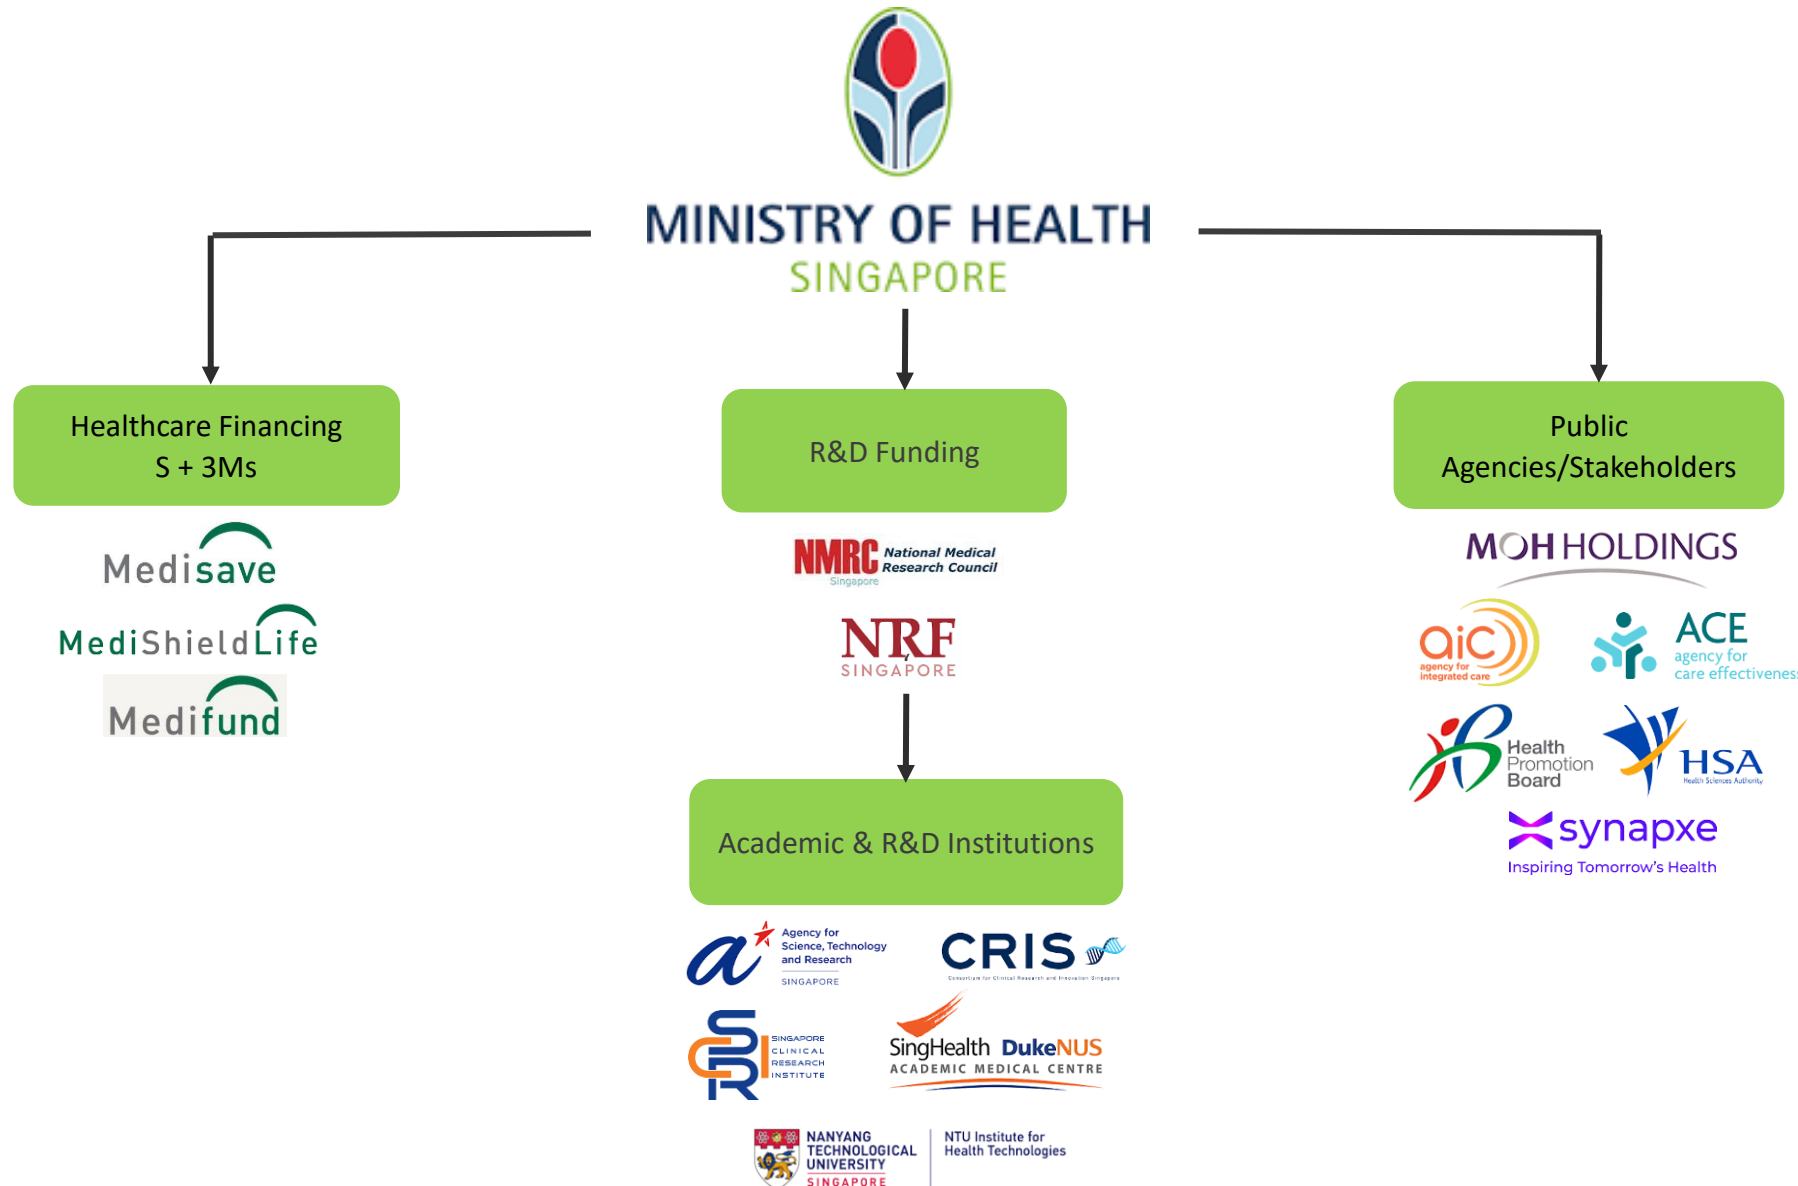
MINISTRY OF HEALTH
SINGAPORE

Healthcare Financing
S + 3Ms

Medisave
MediShieldLife
Medifund

R&D Funding

NMRC National Medical Research Council
Singapore

NRF
SINGAPORE

Academic & R&D Institutions

Agency for Science, Technology and Research
SINGAPORE

CRIS
Consortium for Clinical Research and Innovation Singapore

SINGAPORE CLINICAL RESEARCH INSTITUTE

SingHealth DukeNUS
ACADEMIC MEDICAL CENTRE

NANYANG TECHNOLOGICAL UNIVERSITY SINGAPORE
NTU Institute for Health Technologies

Public
Agencies/Stakeholders

MOH HOLDINGS

aic
agency for integrated care

ACE
agency for care effectiveness

Health Promotion Board

HSA
Health Sciences Authority

synapxe
Inspiring Tomorrow's Health